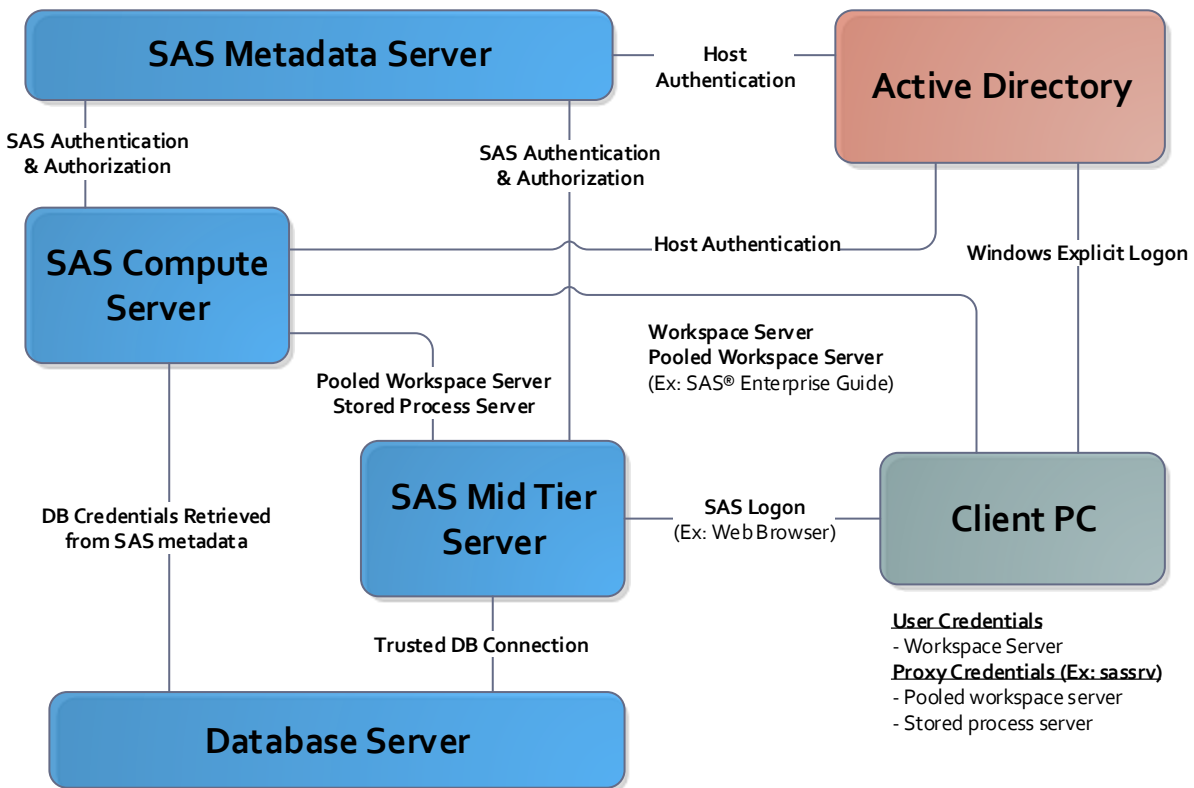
SAS Metadata Server

Host Authentication

Active Directory

SAS Authentication & Authorization

SAS Authentication & Authorization

SAS Compute Server

Host Authentication

Windows Explicit Logon

Workspace Server
Pooled Workspace Server
(Ex: SAS® Enterprise Guide)

Pooled Workspace Server
Stored Process Server

SAS Mid Tier Server

SAS Logon
(Ex: Web Browser)

Client PC

DB Credentials Retrieved from SAS metadata

Trusted DB Connection

User Credentials
- Workspace Server
Proxy Credentials (Ex: sassrv)
- Pooled workspace server
- Stored process server

Database Server